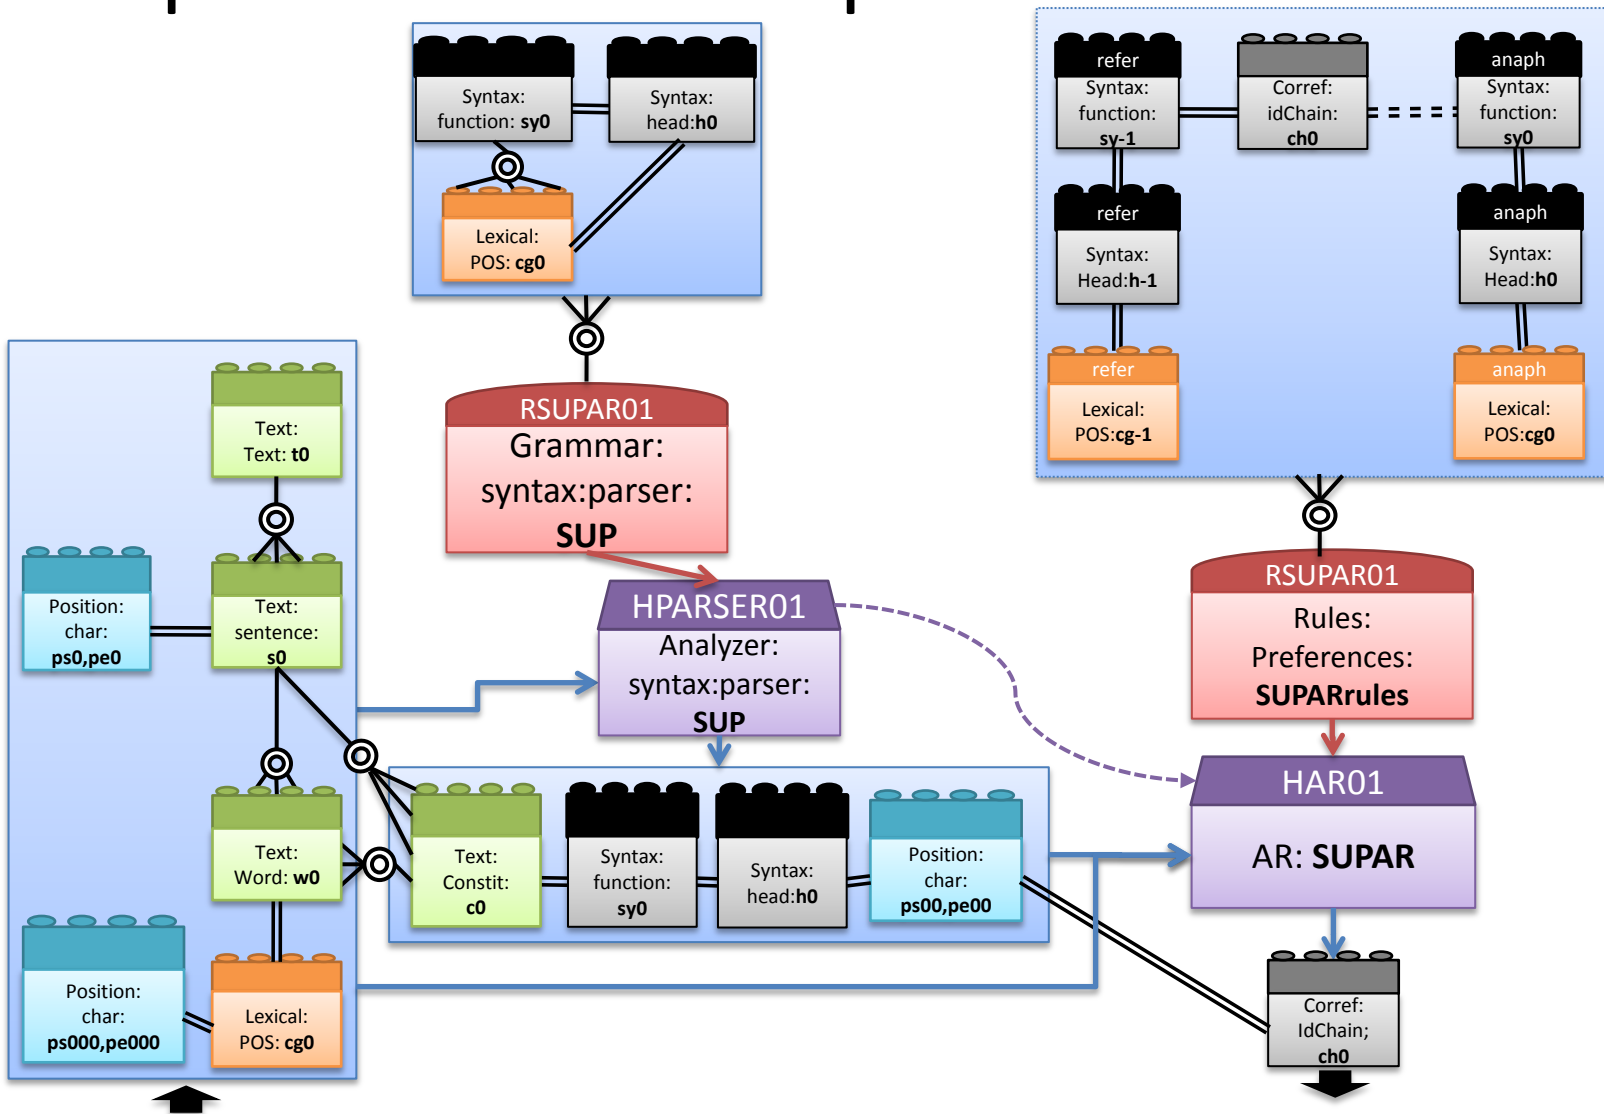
Syntax: function: **sy0**

Syntax: head:**h0**

Lexical: POS: **cg0**

RSUPAR01
Grammar:
syntax:parser:
**SUP**

HPARSER01
Analyzer:
syntax:parser:
**SUP**

refer
Syntax: function: **sy-1**

Corref: idChain: **ch0**

anaph
Syntax: function: **sy0**

refer
Syntax: Head:**h-1**

anaph
Syntax: Head:**h0**

refer
Lexical: POS:**cg-1**

anaph
Lexical: POS:**cg0**

RSUPAR01
Rules:
Preferences:
**SUPARrules**

HAR01
AR: **SUPAR**

Text: Text: **t0**

Position: char: **ps0,pe0**

Text: sentence: **s0**

Text: Word: **w0**

Position: char: **ps000,pe000**

Lexical: POS: **cg0**

Text: Constit: **c0**

Syntax: function: **sy0**

Syntax: head:**h0**

Position: char: **ps00,pe00**

Corref: IdChain; **ch0**